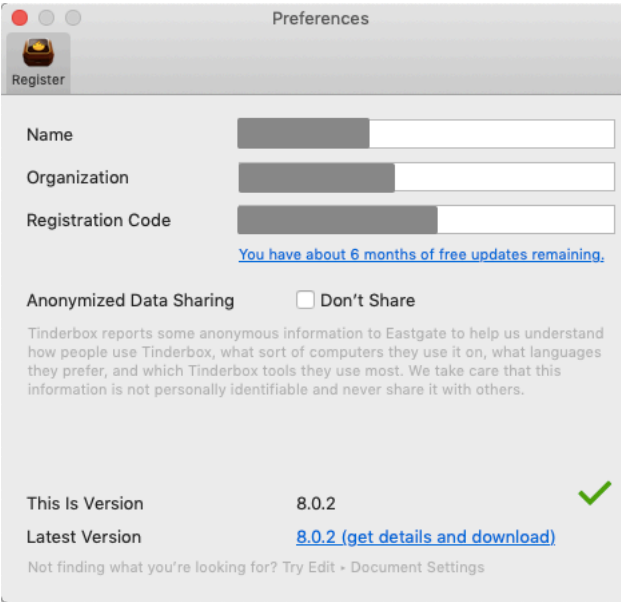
Preferences

Register

Name

Organization

Registration Code

You have about 6 months of free updates remaining.

Anonymized Data Sharing

Don't Share

Tinderbox reports some anonymous information to Eastgate to help us understand how people use Tinderbox, what sort of computers they use it on, what languages they prefer, and which Tinderbox tools they use most. We take care that this information is not personally identifiable and never share it with others.

This Is Version 8.0.2

Latest Version 8.0.2 (get details and download)

Not finding what you're looking for? Try Edit • Document Settings